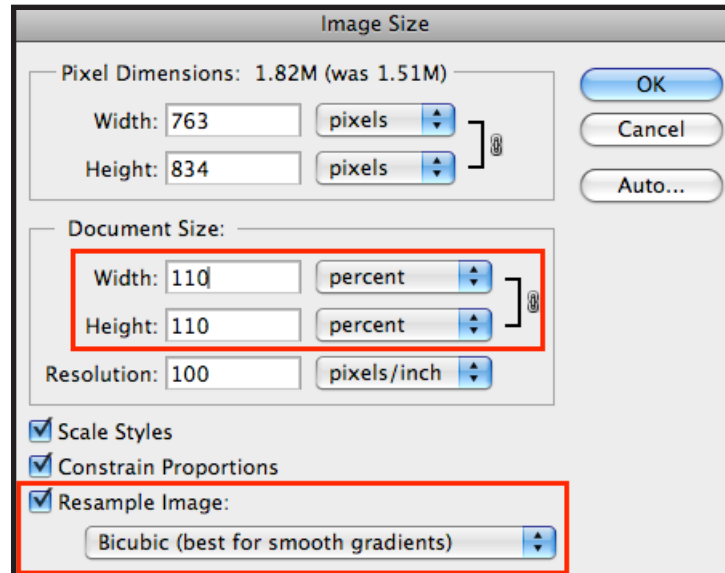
Image Size

Pixel Dimensions: 1.82M (was 1.51M)

Width: 763 pixels

Height: 834 pixels

OK

Cancel

Auto...

Document Size:

Width: 110 percent

Height: 110 percent

Resolution: 100 pixels/inch

Scale Styles

Constrain Proportions

Resample Image:

Bicubic (best for smooth gradients)